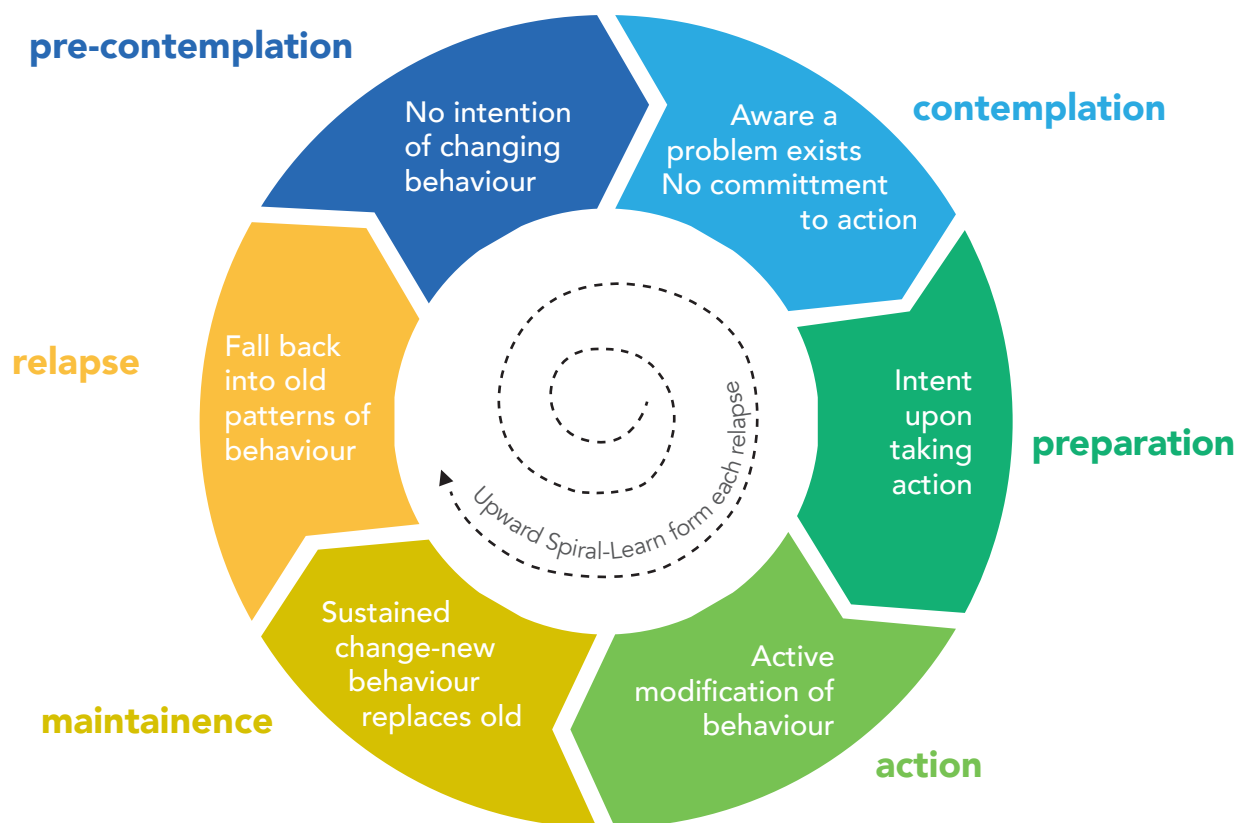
pre-contemplation

No intention of changing behaviour

contemplation

Aware a problem exists No committment to action

preparation

Intent upon taking action

action

Active modification of behaviour

maintainence

Sustained change-new behaviour replaces old

relapse

Fall back into old patterns of behaviour

Upward Spiral-Learn form each relapse